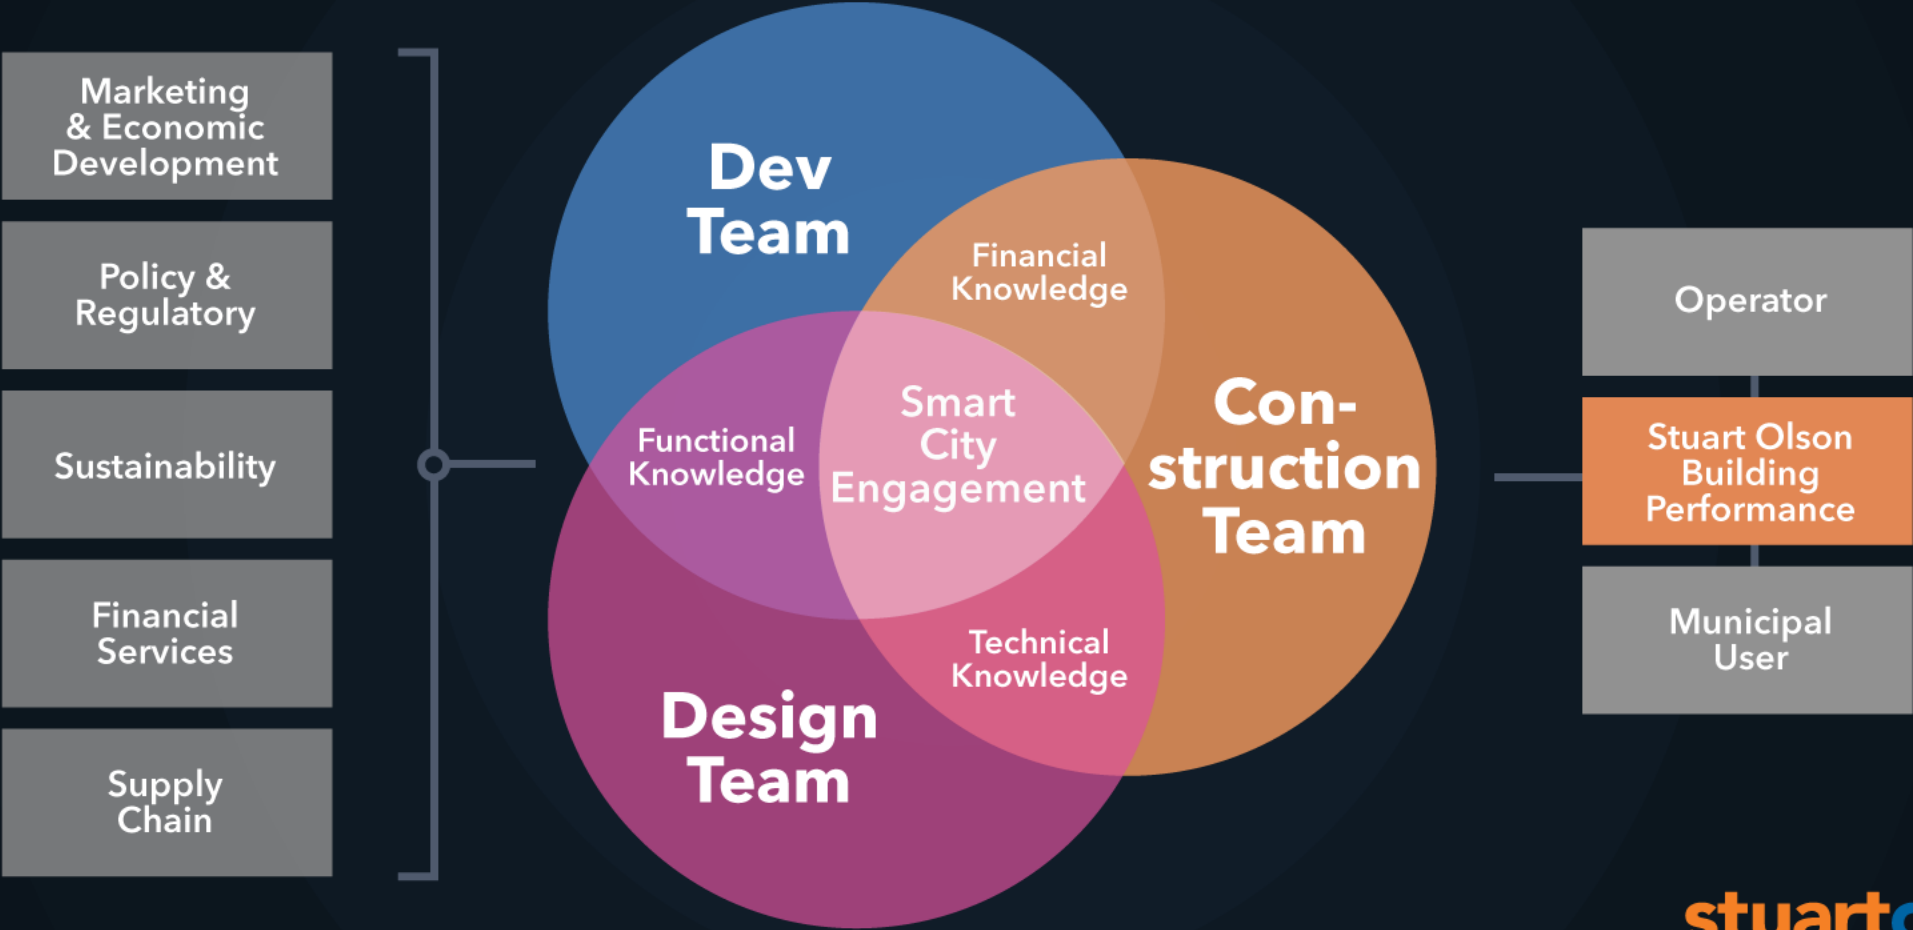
Marketing & Economic Development

Policy & Regulatory

Sustainability

Financial Services

Supply Chain

Dev Team

Financial Knowledge

Functional Knowledge

Smart City Engagement

Con-struction Team

Technical Knowledge

Design Team

Operator

Stuart Olson Building Performance

Municipal User

stuart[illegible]